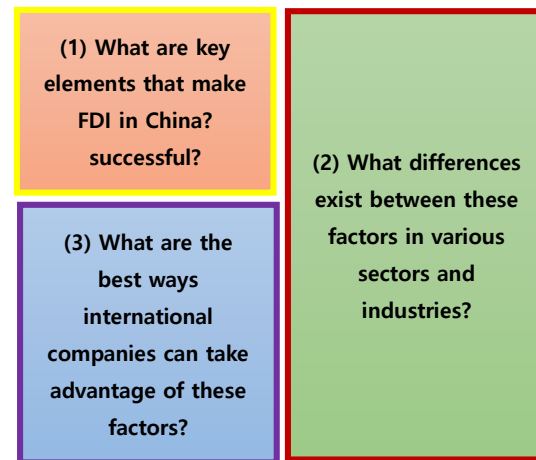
(1) What are key elements that make FDI in China? successful?

(2) What differences exist between these factors in various sectors and industries?

(3) What are the best ways international companies can take advantage of these factors?